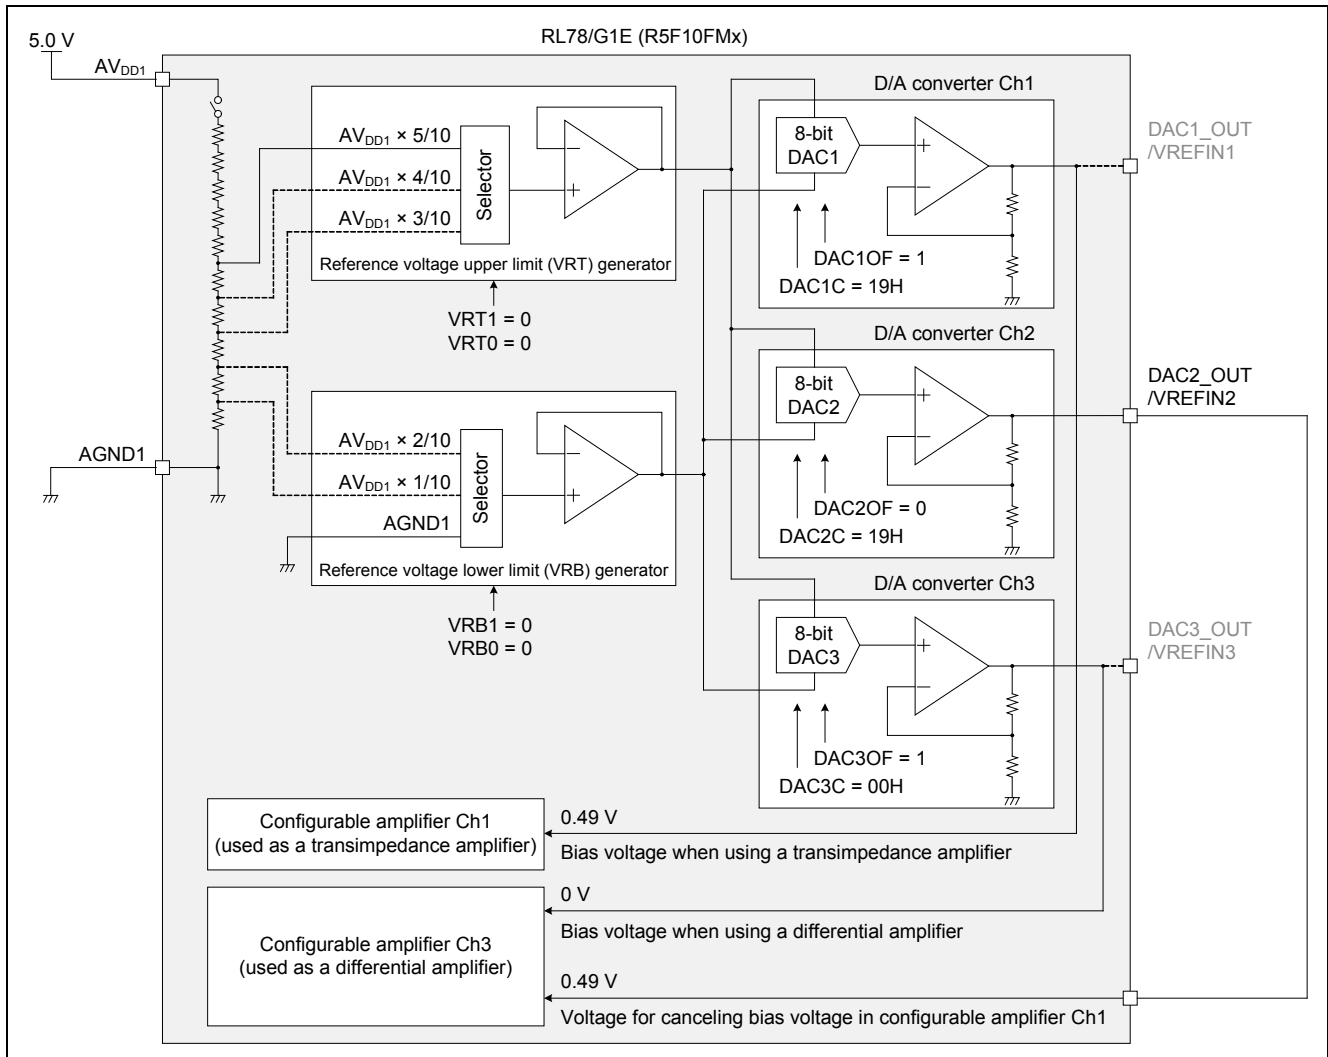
5.0 V

RL78/G1E (R5F10FMx)

$AV_{DD1}$

$AV_{DD1}$ × 5/10

$AV_{DD1}$ × 4/10

$AV_{DD1}$ × 3/10

Selector

Reference voltage upper limit (VRT) generator

VRT1 = 0
VRT0 = 0

D/A converter Ch1

8-bit
DAC1

DAC1OF = 1
DAC1C = 19H

DAC1_OUT
/VREFIN1

D/A converter Ch2

8-bit
DAC2

DAC2OF = 0
DAC2C = 19H

DAC2_OUT
/VREFIN2

AGND1

$AV_{DD1}$ × 2/10

$AV_{DD1}$ × 1/10

AGND1

Selector

Reference voltage lower limit (VRB) generator

VRB1 = 0
VRB0 = 0

D/A converter Ch3

8-bit
DAC3

DAC3OF = 1
DAC3C = 00H

DAC3_OUT
/VREFIN3

Configurable amplifier Ch1
(used as a transimpedance amplifier)

0.49 V
Bias voltage when using a transimpedance amplifier

0 V
Bias voltage when using a differential amplifier

Configurable amplifier Ch3
(used as a differential amplifier)

0.49 V
Voltage for canceling bias voltage in configurable amplifier Ch1